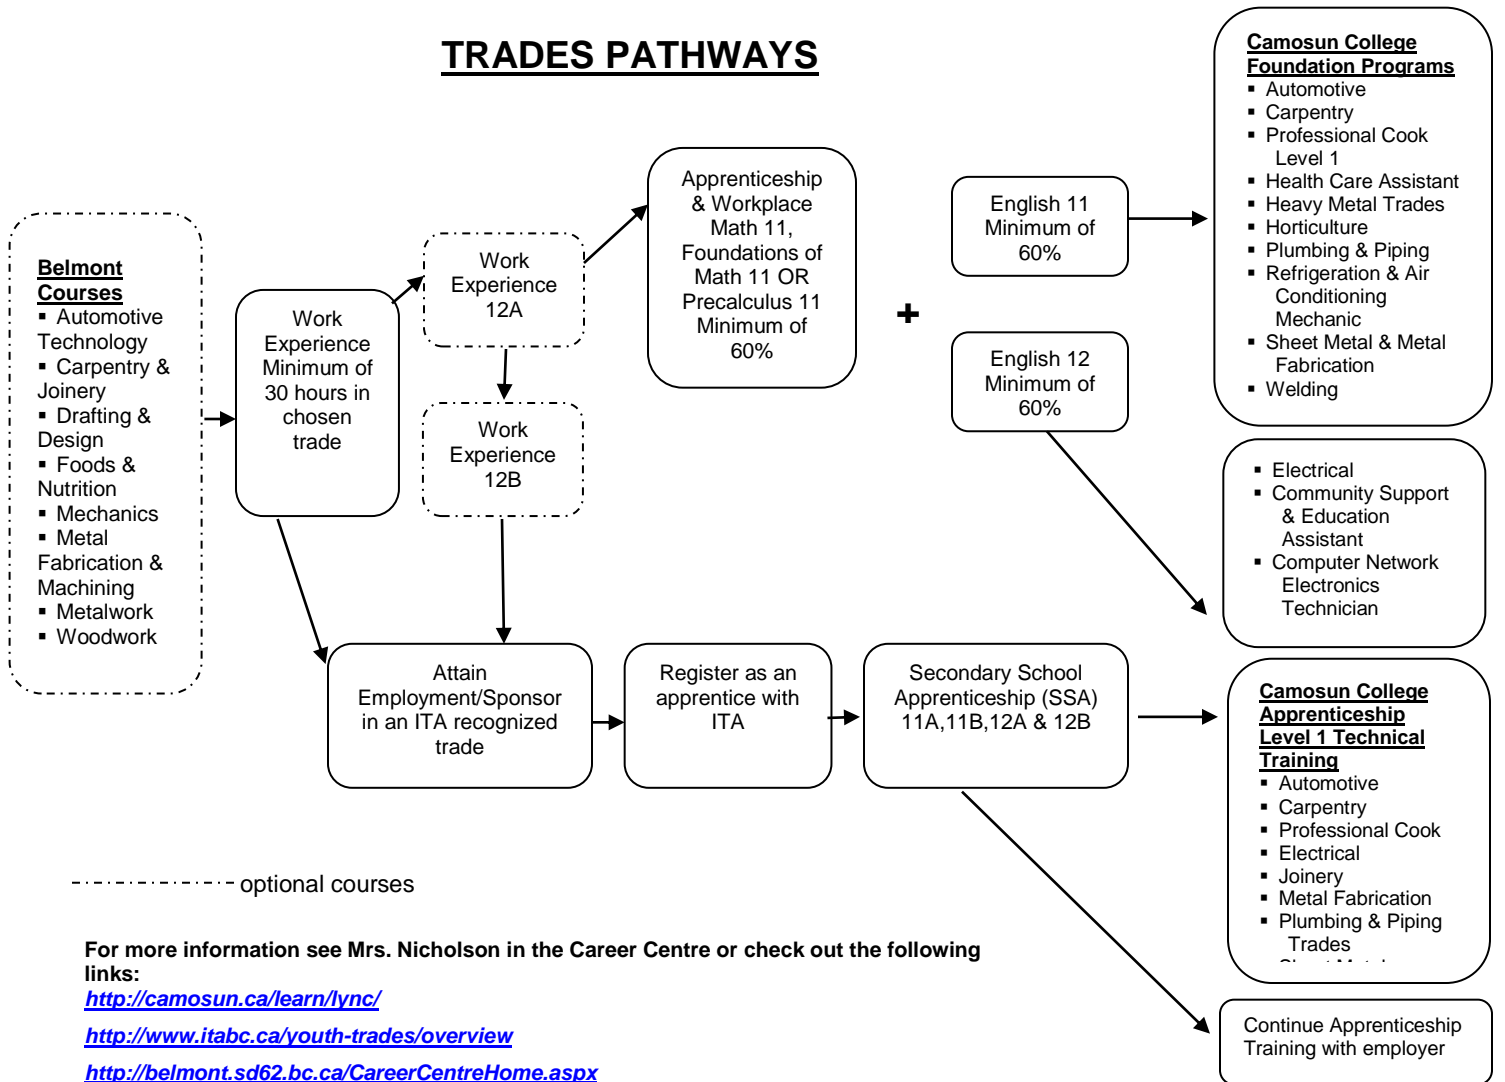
TRADES PATHWAYS

Belmont Courses
- Automotive Technology
- Carpentry & Joinery
- Drafting & Design
- Foods & Nutrition
- Mechanics
- Metal Fabrication & Machining
- Metalwork
- Woodwork

Work Experience Minimum of 30 hours in chosen trade

Work Experience 12A

Work Experience 12B

Apprenticeship & Workplace Math 11, Foundations of Math 11 OR Precalculus 11 Minimum of 60%

+

English 11 Minimum of 60%

English 12 Minimum of 60%

Camosun College Foundation Programs
- Automotive
- Carpentry
- Professional Cook Level 1
- Health Care Assistant
- Heavy Metal Trades
- Horticulture
- Plumbing & Piping
- Refrigeration & Air Conditioning Mechanic
- Sheet Metal & Metal Fabrication
- Welding

- Electrical
- Community Support & Education Assistant
- Computer Network Electronics Technician

Attain Employment/Sponsor in an ITA recognized trade

Register as an apprentice with ITA

Secondary School Apprenticeship (SSA) 11A,11B,12A & 12B

Camosun College Apprenticeship Level 1 Technical Training
- Automotive
- Carpentry
- Professional Cook
- Electrical
- Joinery
- Metal Fabrication
- Plumbing & Piping Trades
- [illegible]

Continue Apprenticeship Training with employer

optional courses

For more information see Mrs. Nicholson in the Career Centre or check out the following links:
http://camosun.ca/learn/lync/
http://www.itabc.ca/youth-trades/overview
http://belmont.sd62.bc.ca/CareerCentreHome.aspx